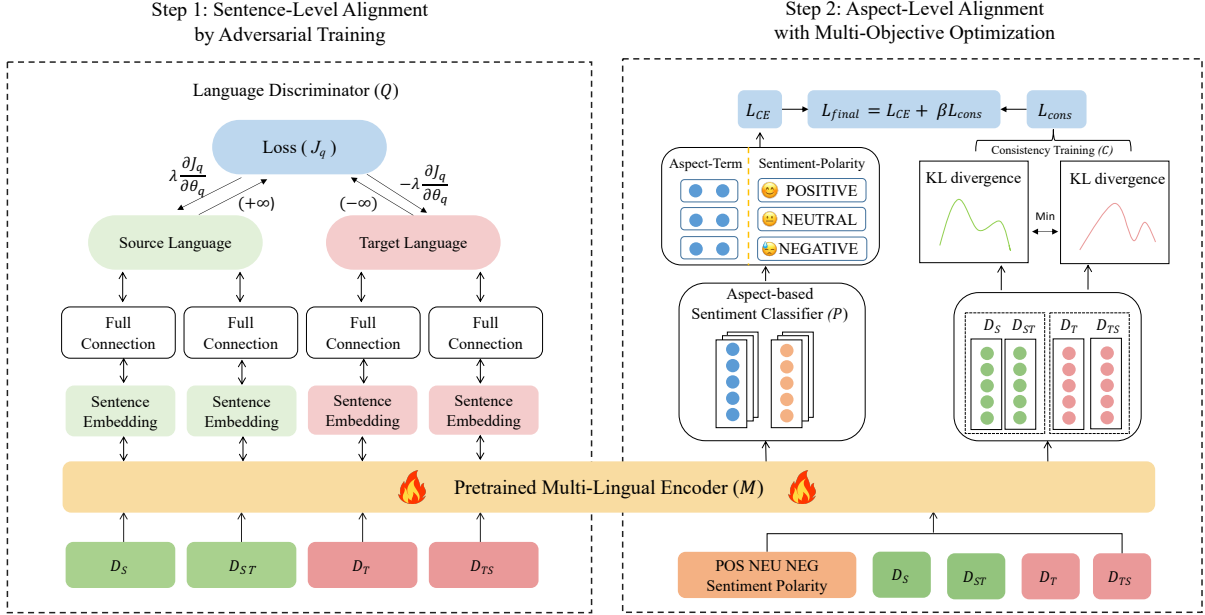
Step 1: Sentence-Level Alignment by Adversarial Training

Language Discriminator $(Q)$

Loss $(J_q)$

$\lambda \frac{\partial J_q}{\partial \theta_q}$

$(+\infty)$

$(-\infty)$

$-\lambda \frac{\partial J_q}{\partial \theta_q}$

Source Language

Target Language

Full Connection

Full Connection

Full Connection

Full Connection

Sentence Embedding

Sentence Embedding

Sentence Embedding

Sentence Embedding

Pretrained Multi-Lingual Encoder $(M)$

$D_S$

$D_{ST}$

$D_T$

$D_{TS}$

Step 2: Aspect-Level Alignment with Multi-Objective Optimization

$L_{CE}$

$L_{final} = L_{CE} + \beta L_{cons}$

$L_{cons}$

Aspect-Term

Sentiment-Polarity

POSITIVE

NEUTRAL

NEGATIVE

Consistency Training $(C)$

KL divergence

Min

KL divergence

Aspect-based Sentiment Classifier $(P)$

$D_S$ $D_{ST}$ $D_T$ $D_{TS}$

POS NEU NEG Sentiment Polarity

$D_S$

$D_{ST}$

$D_T$

$D_{TS}$